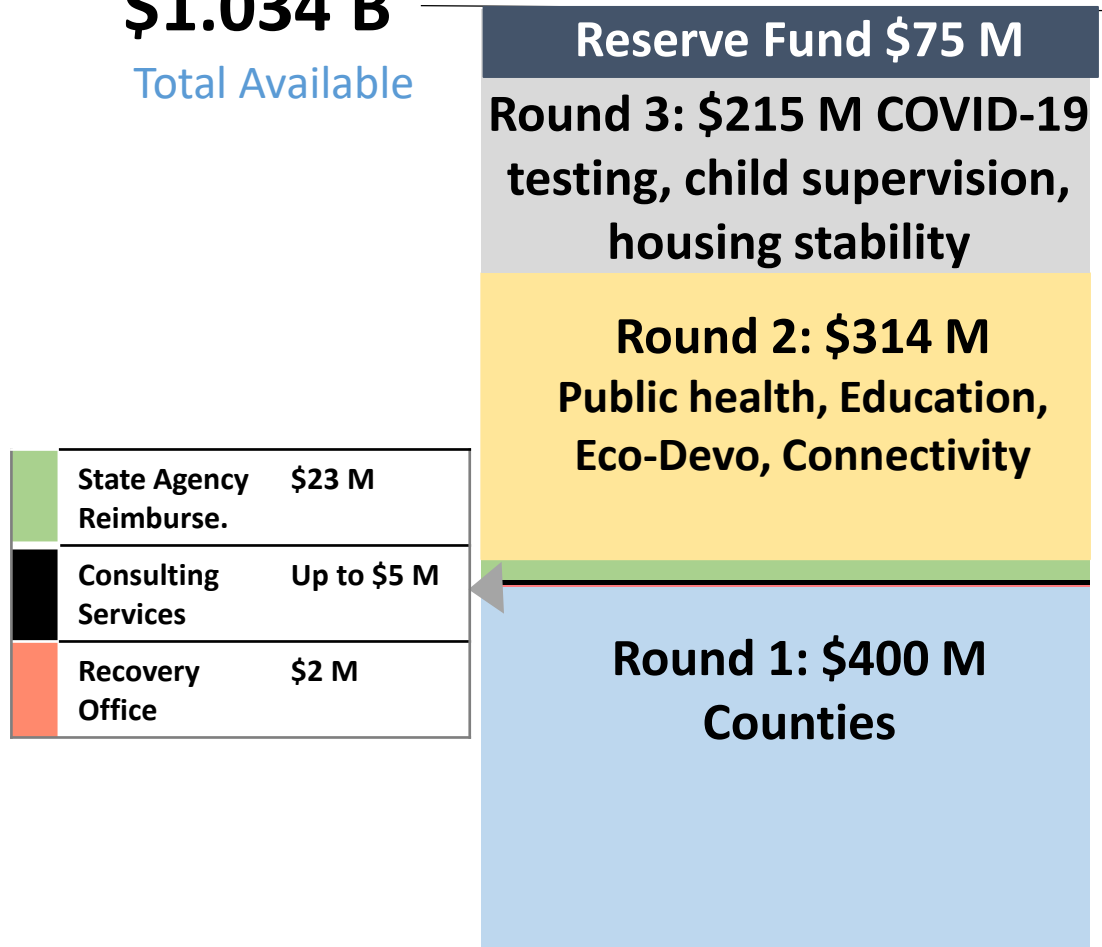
$1.034 B
Total Available

Reserve Fund $75 M

Round 3: $215 M COVID-19 testing, child supervision, housing stability

Round 2: $314 M
Public health, Education, Eco-Devo, Connectivity

| | | |
|---|---|---|
| | State Agency Reimburse. | $23 M |
| | Consulting Services | Up to $5 M |
| | Recovery Office | $2 M |

Round 1: $400 M
Counties